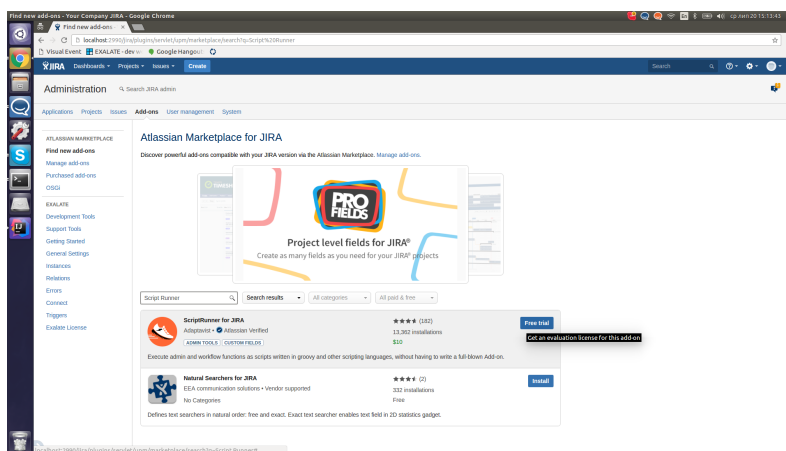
Find new add-ons - Your Company JIRA - Google Chrome

cp лип 20 15:13:43

Find new add-ons

localhost:2990/jira/plugins/servlet/upm/marketplace/search?q=Script%20Runner

Visual Event EXALATE - dev w Google Hangout

JIRA Dashboards Projects Issues Create Search

Administration Search JIRA admin

Applications Projects Issues Add-ons User management System

ATLASSIAN MARKETPLACE
Find new add-ons
Manage add-ons
Purchased add-ons
OSGi

EXALATE
Development Tools
Support Tools
Getting Started
General Settings
Instances
Relations
Errors
Connect
Triggers
Exalate License

Atlassian Marketplace for JIRA

Discover powerful add-ons compatible with your JIRA version via the Atlassian Marketplace. Manage add-ons.

PRO FIELDS
Project level fields for JIRA®
Create as many fields as you need for your JIRA® projects

Script Runner | Search results | All categories | All paid & free

ScriptRunner for JIRA
Adaptavist • Atlassian Verified
ADMIN TOOLS CUSTOM FIELDS
★★★★ (182)
13,362 installations
$10
Free trial
Get an evaluation license for this add-on
Execute admin and workflow functions as scripts written in groovy and other scripting languages, without having to write a full-blown Add-on.

Natural Searchers for JIRA
EEA communication solutions • Vendor supported
No Categories
★★★★ (2)
332 installations
Free
Install
Defines text searchers in natural order: free and exact. Exact text searcher enables text field in 2D statistics gadget.

localhost:2990/jira/plugins/servlet/upm/marketplace/search?q=Script Runner#